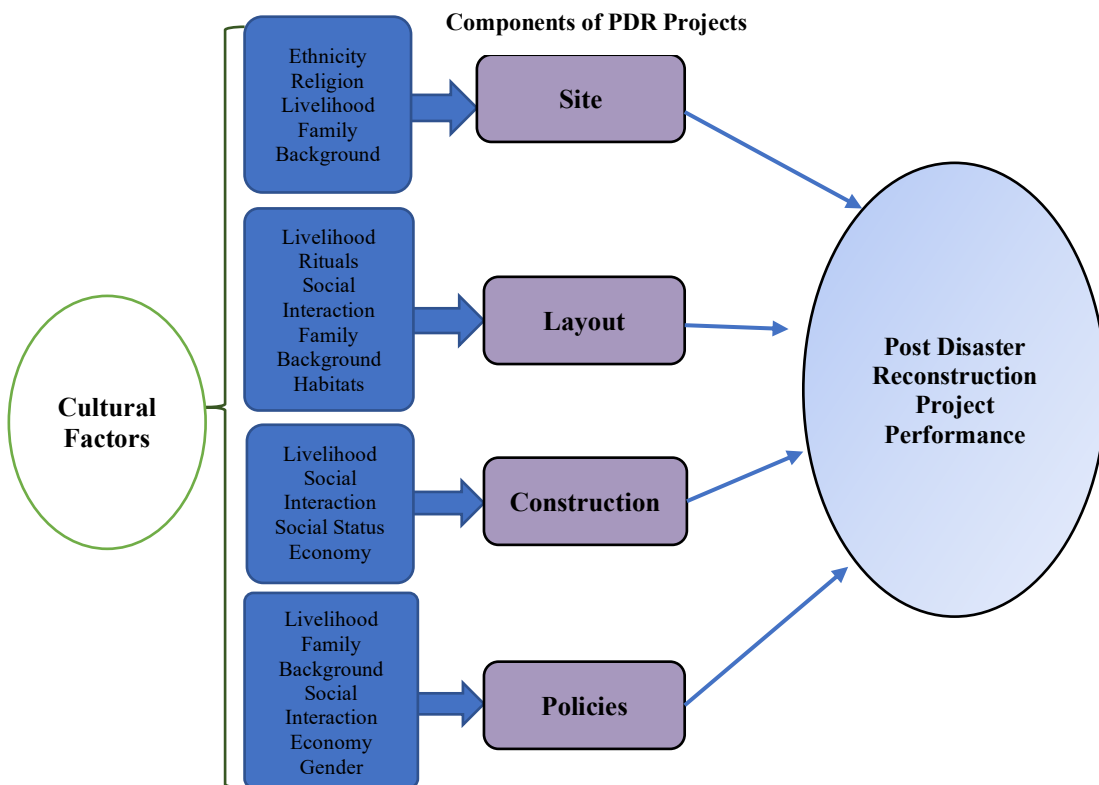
Components of PDR Projects

Cultural Factors

Ethnicity
Religion
Livelihood
Family Background

Site

Livelihood
Rituals
Social Interaction
Family Background
Habitats

Layout

Livelihood
Social Interaction
Social Status
Economy

Construction

Livelihood
Family Background
Social Interaction
Economy
Gender

Policies

Post Disaster Reconstruction Project Performance